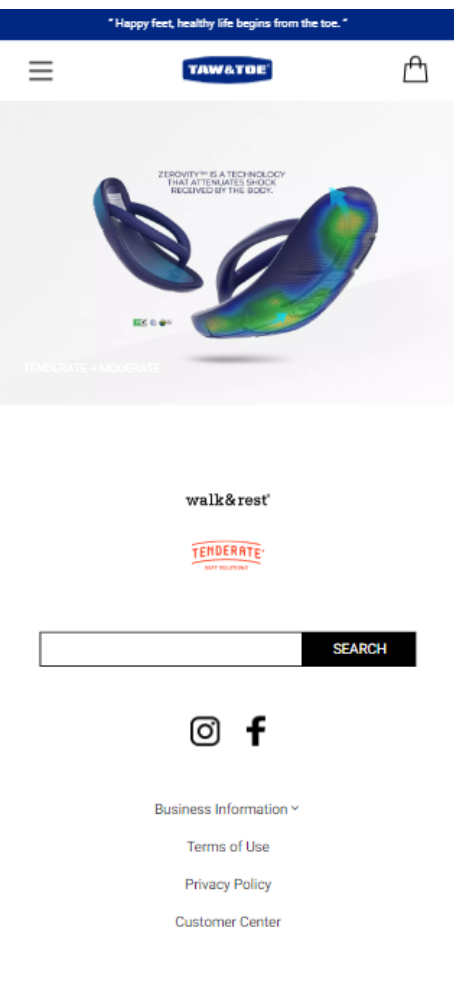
" Happy feet, healthy life begins from the toe. "

TAW&TOE

ZEROVITY™ IS A TECHNOLOGY THAT ATTENUATES SHOCK RECEIVED BY THE BODY.

TENDERATE + MODERATE

walk&rest®

TENDERATE
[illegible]

SEARCH

Business Information

Terms of Use

Privacy Policy

Customer Center